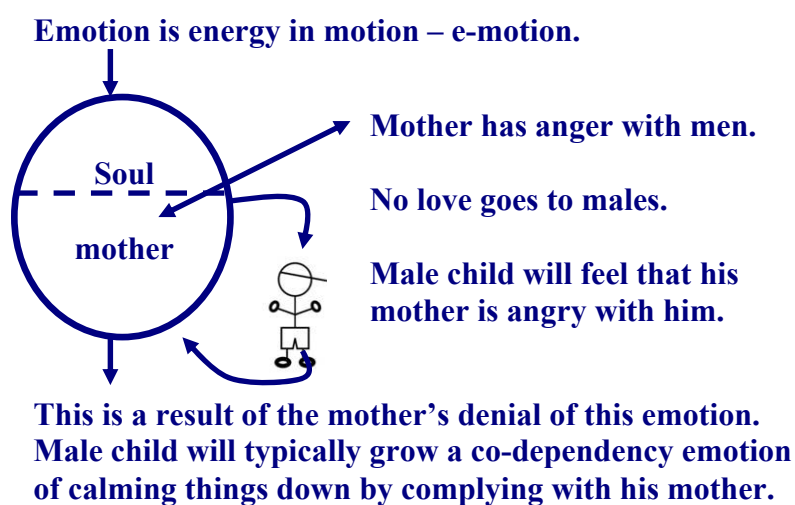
Emotion is energy in motion – e-motion.

Soul

mother

Mother has anger with men.

No love goes to males.

Male child will feel that his mother is angry with him.

This is a result of the mother’s denial of this emotion. Male child will typically grow a co-dependency emotion of calming things down by complying with his mother.